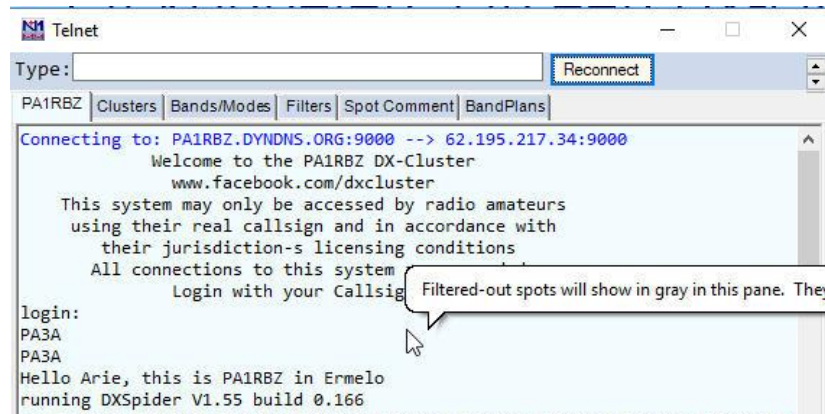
Telnet

Type:

Reconnect

PA1RBZ | Clusters | Bands/Modes | Filters | Spot Comment | BandPlans

Connecting to: PA1RBZ.DYNDNS.ORG:9000 --> 62.195.217.34:9000
Welcome to the PA1RBZ DX-Cluster
www.facebook.com/dxcluster
This system may only be accessed by radio amateurs
using their real callsign and in accordance with
their jurisdiction-s licensing conditions
All connections to this system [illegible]
Login with your Callsig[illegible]
login:
PA3A
PA3A
Hello Arie, this is PA1RBZ in Ermelo
running DXSpider V1.55 build 0.166

Filtered-out spots will show in gray in this pane. The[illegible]